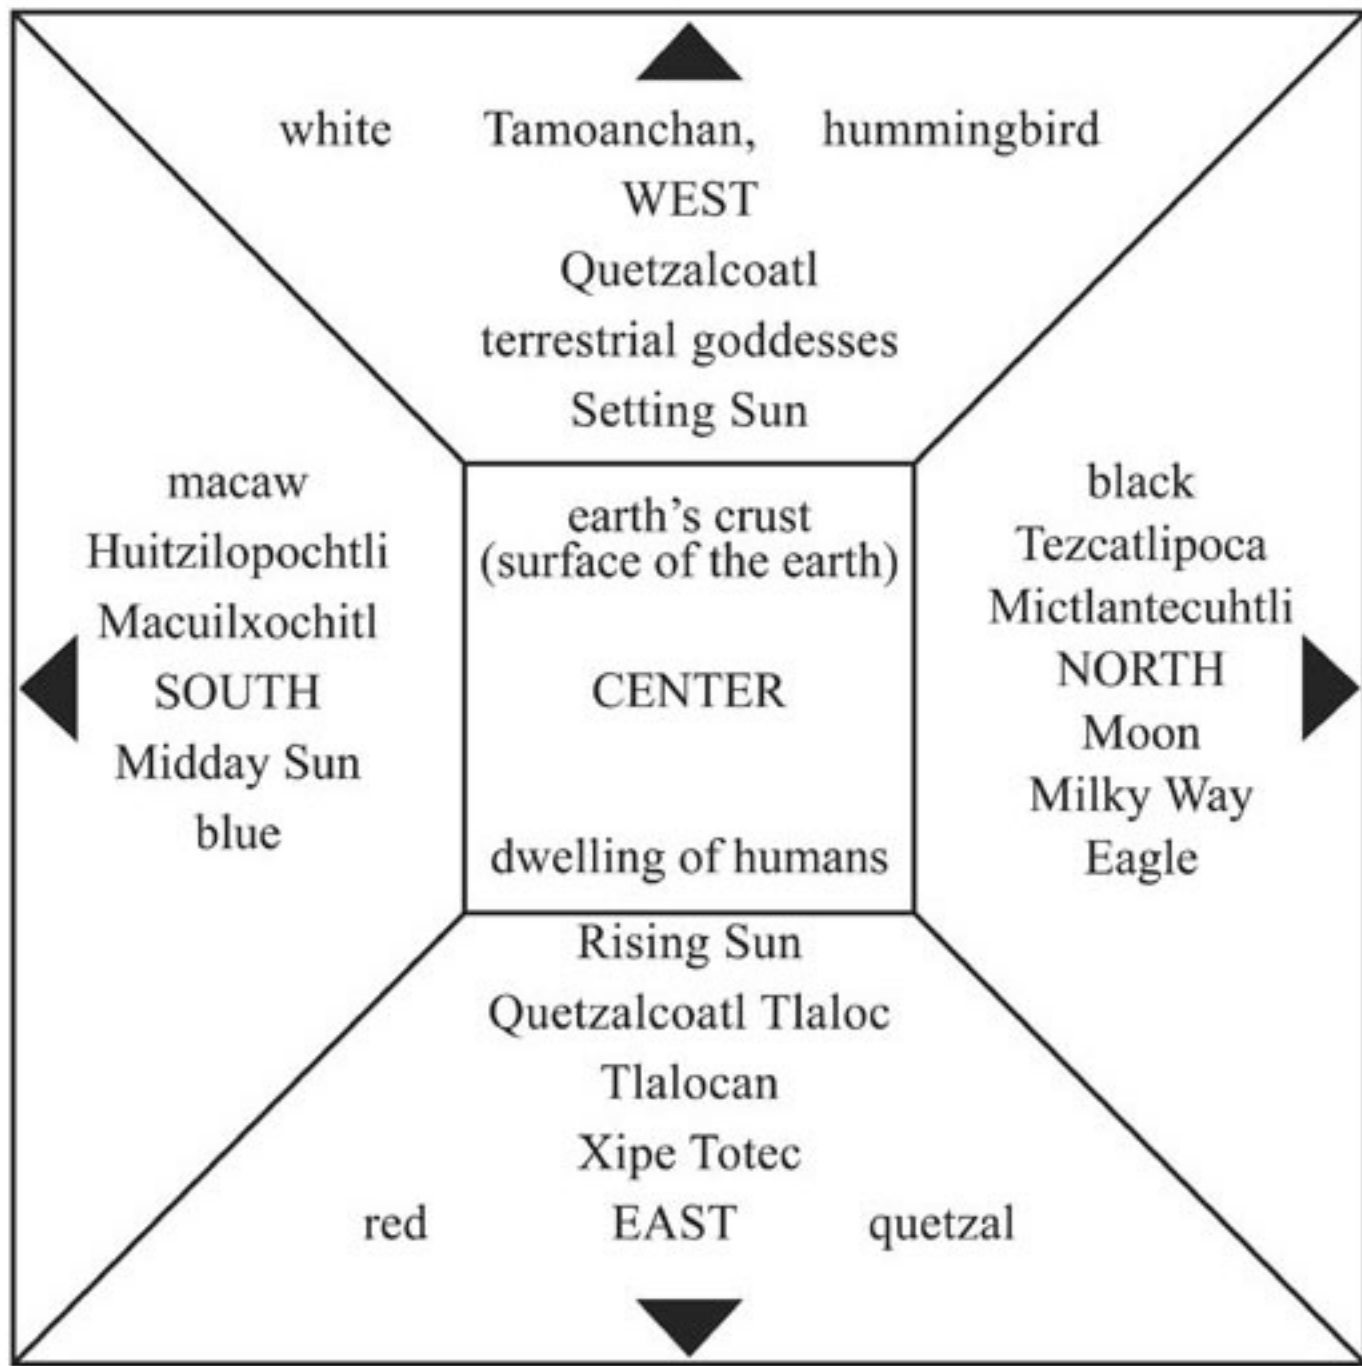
white Tamoanchan, hummingbird
WEST
Quetzalcoatl
terrestrial goddesses
Setting Sun

macaw
Huitzilopochtli
Macuilxochitl
SOUTH
Midday Sun
blue

earth's crust
(surface of the earth)

CENTER

dwelling of humans

black
Tezcatlipoca
Mictlantecuhtli
NORTH
Moon
Milky Way
Eagle

Rising Sun
Quetzalcoatl Tlaloc
Tlalocan
Xipe Totec
red EAST quetzal